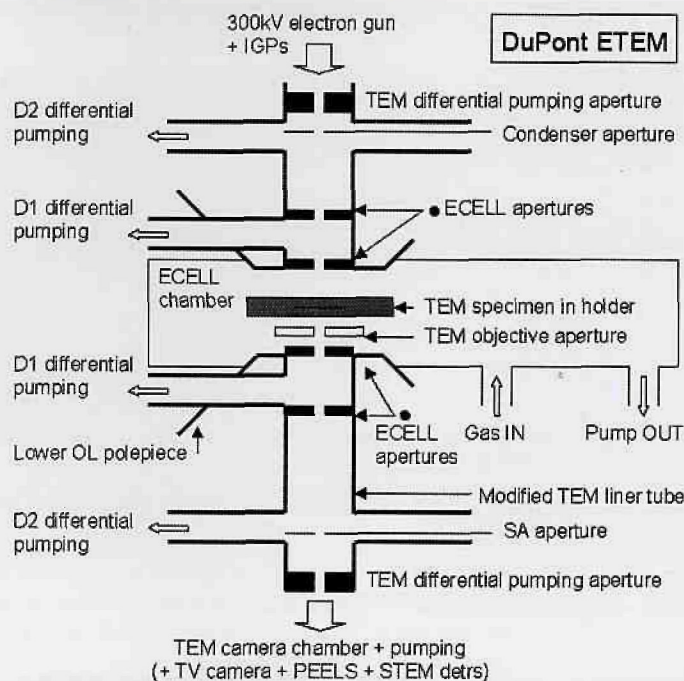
300kV electron gun + IGPs

DuPont ETEM

D2 differential pumping

TEM differential pumping aperture

Condenser aperture

D1 differential pumping

ECELL apertures

ECELL chamber

TEM specimen in holder

TEM objective aperture

D1 differential pumping

ECELL apertures

Gas IN

Pump OUT

Lower OL polepiece

Modified TEM liner tube

D2 differential pumping

SA aperture

TEM differential pumping aperture

TEM camera chamber + pumping (+ TV camera + PEELS + STEM detrs)